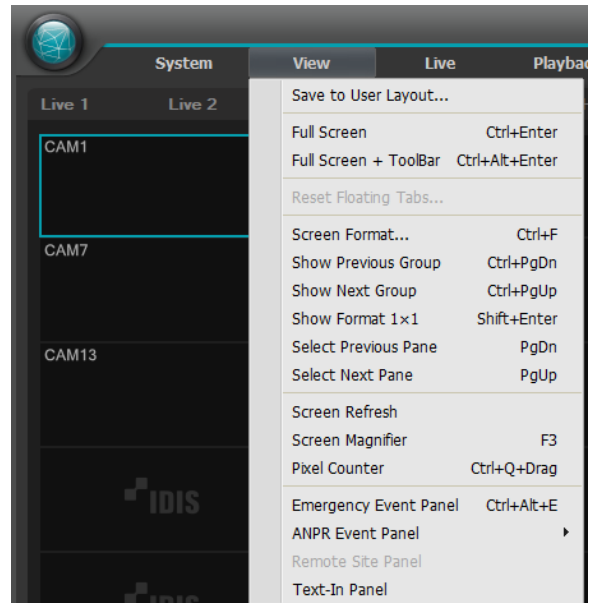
System View Live Playba

Live 1 Live 2

CAM1

CAM7

CAM13

IDIS

IDIS

Save to User Layout...

Full Screen Ctrl+Enter
Full Screen + ToolBar Ctrl+Alt+Enter

Reset Floating Tabs...

Screen Format... Ctrl+F
Show Previous Group Ctrl+PgDn
Show Next Group Ctrl+PgUp
Show Format 1×1 Shift+Enter
Select Previous Pane PgDn
Select Next Pane PgUp

Screen Refresh
Screen Magnifier F3
Pixel Counter Ctrl+Q+Drag

Emergency Event Panel Ctrl+Alt+E
ANPR Event Panel
Remote Site Panel
Text-In Panel